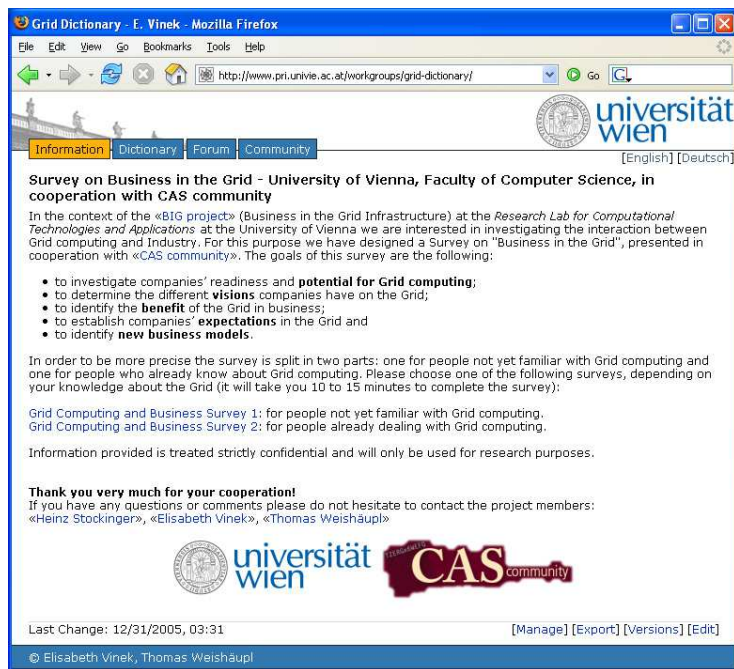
Grid Dictionary - E. Vinek - Mozilla Firefox

File Edit View Go Bookmarks Tools Help

http://www.pri.univie.ac.at/workgroups/grid-dictionary/

Go

universität wien

Information Dictionary Forum Community

[English] [Deutsch]

Survey on Business in the Grid - University of Vienna, Faculty of Computer Science, in cooperation with CAS community

In the context of the «BIG project» (Business in the Grid Infrastructure) at the Research Lab for Computational Technologies and Applications at the University of Vienna we are interested in investigating the interaction between Grid computing and Industry. For this purpose we have designed a Survey on "Business in the Grid", presented in cooperation with «CAS community». The goals of this survey are the following:

• to investigate companies' readiness and potential for Grid computing;
• to determine the different visions companies have on the Grid;
• to identify the benefit of the Grid in business;
• to establish companies' expectations in the Grid and
• to identify new business models.

In order to be more precise the survey is split in two parts: one for people not yet familiar with Grid computing and one for people who already know about Grid computing. Please choose one of the following surveys, depending on your knowledge about the Grid (it will take you 10 to 15 minutes to complete the survey):

Grid Computing and Business Survey 1: for people not yet familiar with Grid computing.
Grid Computing and Business Survey 2: for people already dealing with Grid computing.

Information provided is treated strictly confidential and will only be used for research purposes.

Thank you very much for your cooperation!
If you have any questions or comments please do not hesitate to contact the project members: «Heinz Stockinger», «Elisabeth Vinek», «Thomas Weishäupl»

universität wien

CAS community

Last Change: 12/31/2005, 03:31

[Manage] [Export] [Versions] [Edit]

© Elisabeth Vinek, Thomas Weishäupl